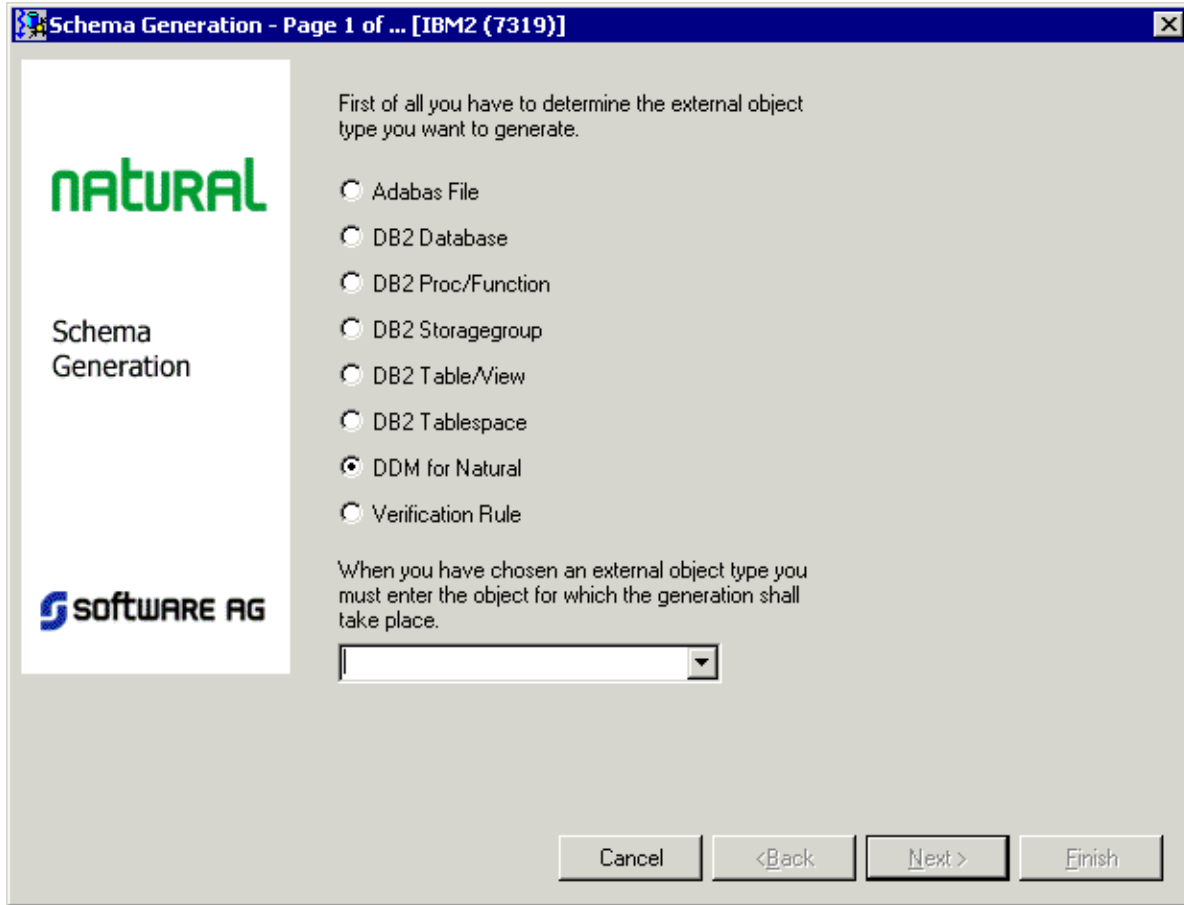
Schema Generation - Page 1 of ... [IBM2 (7319)]

NATURAL

Schema Generation

SOFTWARE AG

First of all you have to determine the external object type you want to generate.

Adabas File

DB2 Database

DB2 Proc/Function

DB2 Storagegroup

DB2 Table/View

DB2 Tablespace

DDM for Natural

Verification Rule

When you have chosen an external object type you must enter the object for which the generation shall take place.

Cancel

<Back

Next >

Finish